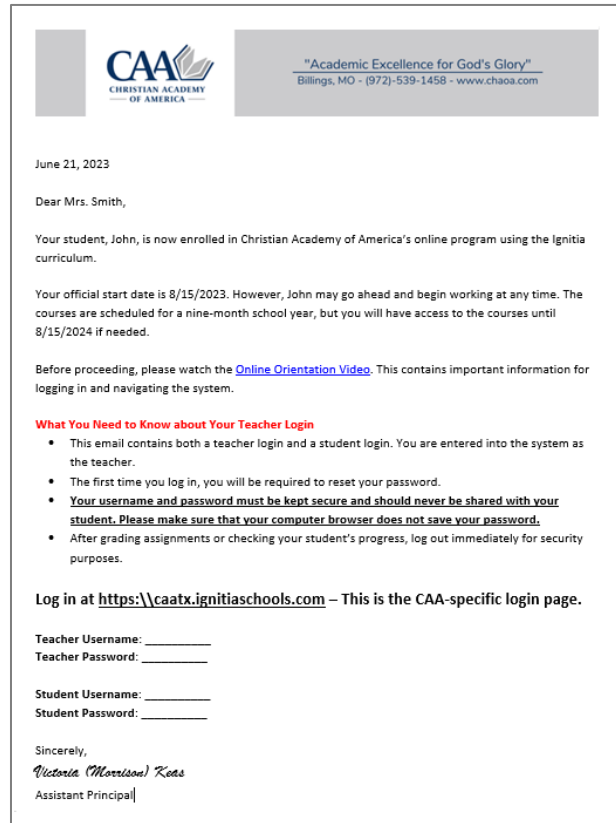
CAA
CHRISTIAN ACADEMY — OF AMERICA —

"Academic Excellence for God's Glory"
Billings, MO - (972)-539-1458 - www.chaoa.com

June 21, 2023

Dear Mrs. Smith,

Your student, John, is now enrolled in Christian Academy of America's online program using the Ignitia curriculum.

Your official start date is 8/15/2023. However, John may go ahead and begin working at any time. The courses are scheduled for a nine-month school year, but you will have access to the courses until 8/15/2024 if needed.

Before proceeding, please watch the Online Orientation Video. This contains important information for logging in and navigating the system.

What You Need to Know about Your Teacher Login

- This email contains both a teacher login and a student login. You are entered into the system as the teacher.
- The first time you log in, you will be required to reset your password.
- Your username and password must be kept secure and should never be shared with your student. Please make sure that your computer browser does not save your password.
- After grading assignments or checking your student's progress, log out immediately for security purposes.

Log in at https:\\caatx.ignitiaschools.com – This is the CAA-specific login page.

Teacher Username: __________
Teacher Password: __________

Student Username: __________
Student Password: __________

Sincerely,
Victoria (Morrison) Keas
Assistant Principal